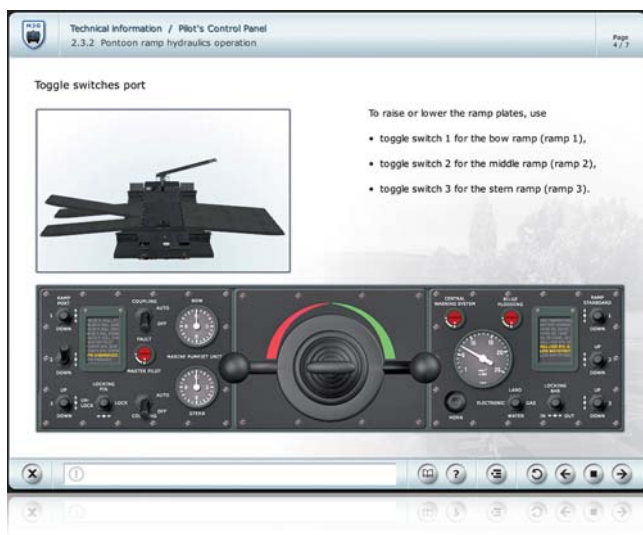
M3G

Technical information / Pilot's Control Panel
2.3.2 Pontoon ramp hydraulics operation

Page
4 / 7

Toggle switches port

To raise or lower the ramp plates, use

• toggle switch 1 for the bow ramp (ramp 1),

• toggle switch 2 for the middle ramp (ramp 2),

• toggle switch 3 for the stern ramp (ramp 3).

RAMP PORT
UP
1
DOWN
2
DOWN
UP
3
DOWN
COUPLING
AUTO
OFF
FAULT
MASTER PILOT
LOCKING PIN
UN-LOCK
LOCK
BOW
MARINE PUMPJET UNIT
AUTO
OFF
STERN
CENTRAL WARNING SYSTEM
BILGE FLOODING
HORN
LAND
ELECTRONIC
GAS
WATER
LOCKING BAR
IN
OUT
RAMP STARBOARD
UP
1
DOWN
UP
2
DOWN
UP
3
DOWN